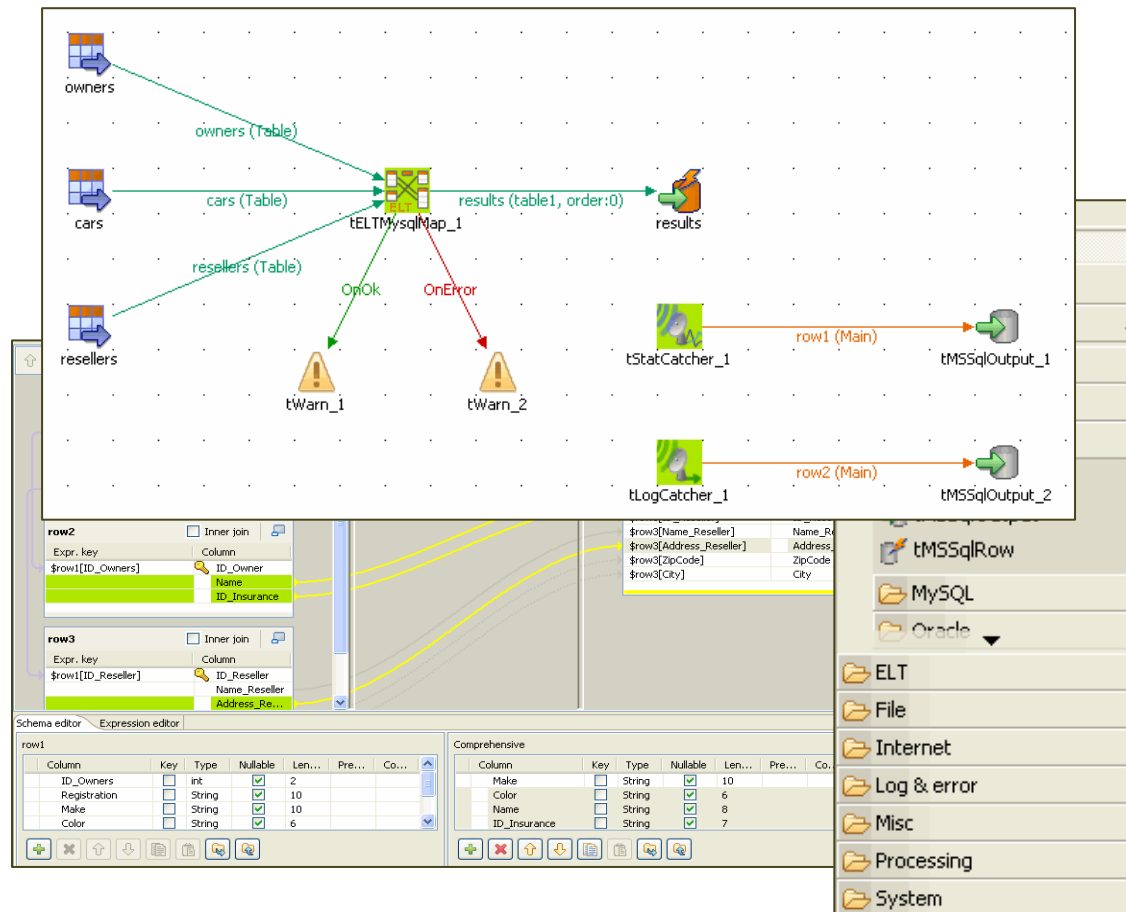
owners

owners (Table)

cars

cars (Table)

ELT

tELTMysqlMap_1

results (table1, order:0)

results

resellers (Table)

resellers

OnOk

OnError

tWarn_1

tWarn_2

tStatCatcher_1

row1 (Main)

tMSSqlOutput_1

tLogCatcher_1

row2 (Main)

tMSSqlOutput_2

row2 Inner join

| Expr. key | Column |
|---|---|
| $row1[ID_Owners] | ID_Owner |
| | Name |
| | ID_Insurance |

row3 Inner join

| Expr. key | Column |
|---|---|
| $row1[ID_Reseller] | ID_Reseller |
| | Name_Reseller |
| | Address_Re... |

| | |
|---|---|
| $row3[Name_Reseller] | Name_R |
| $row3[Address_Reseller] | Address_ |
| $row3[ZipCode] | ZipCode |
| $row3[City] | City |

tMSSqlRow

MySQL

Oracle

ELT

File

Internet

Log & error

Misc

Processing

System

Schema editor | Expression editor

row1

| Column | Key | Type | Nullable | Len... | Pre... | Co... |
|---|---|---|---|---|---|---|
| ID_Owners | | int | ☑ | 2 | | |
| Registration | | String | ☑ | 10 | | |
| Make | | String | ☑ | 10 | | |
| Color | | String | ☑ | 6 | | |

Comprehensive

| Column | Key | Type | Nullable | Len... | Pre... | Co... |
|---|---|---|---|---|---|---|
| Make | | String | ☑ | 10 | | |
| Color | | String | ☑ | 6 | | |
| Name | | String | ☑ | 8 | | |
| ID_Insurance | | String | ☑ | 7 | | |